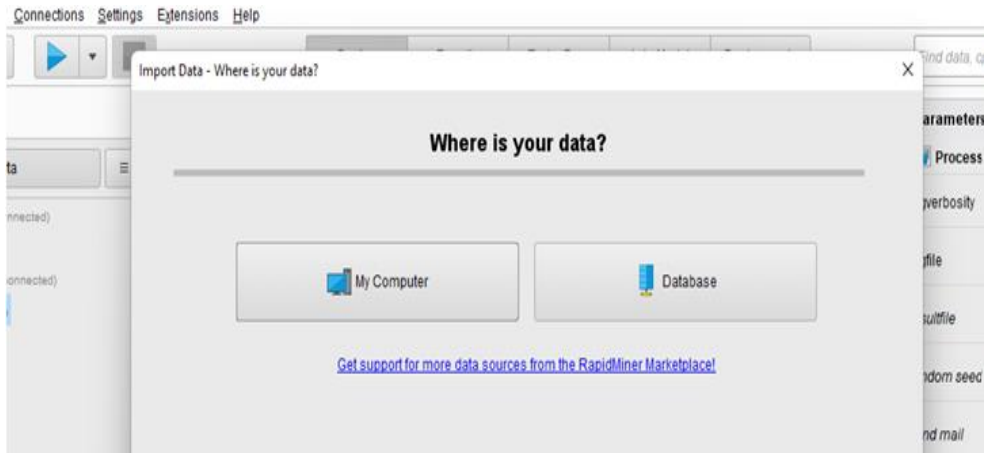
Connections Settings Extensions Help

Import Data - Where is your data?

Where is your data?

My Computer

Database

Get support for more data sources from the RapidMiner Marketplace!

ta

nnected)

onnected)

Find data, o

arameter

Process

verbosity

file

sultfile

ndom seed

nd mail